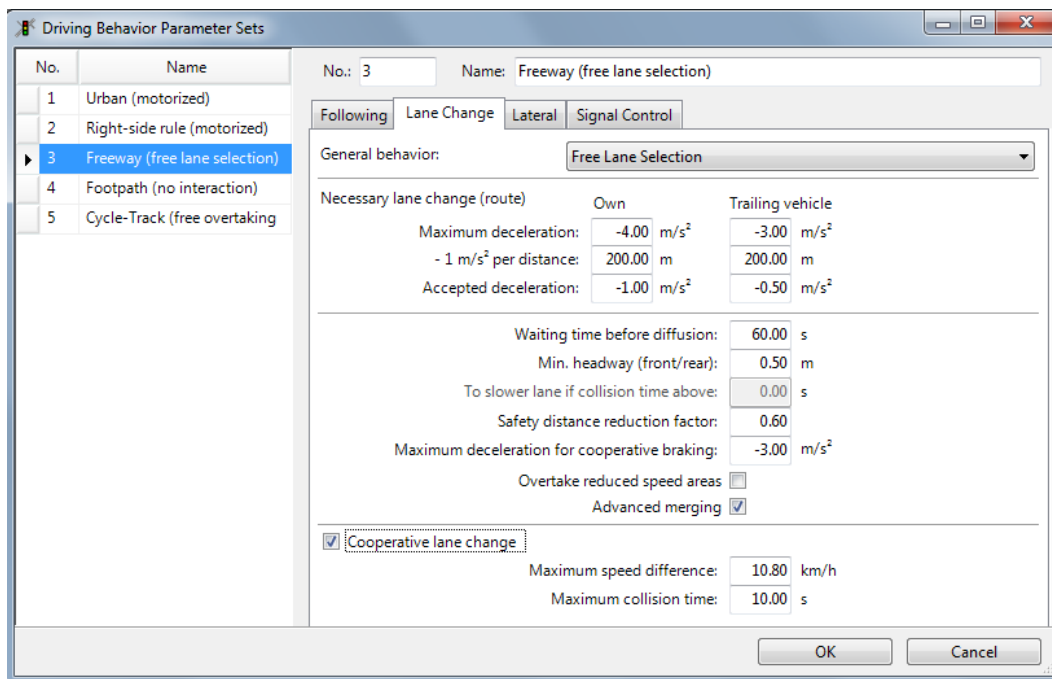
Driving Behavior Parameter Sets

| No. | Name |
|---|---|
| 1 | Urban (motorized) |
| 2 | Right-side rule (motorized) |
| 3 | Freeway (free lane selection) |
| 4 | Footpath (no interaction) |
| 5 | Cycle-Track (free overtaking |

No.: 3 Name: Freeway (free lane selection)

Following | Lane Change | Lateral | Signal Control

General behavior: Free Lane Selection

Necessary lane change (route) Own Trailing vehicle

| | Own | | Trailing vehicle | |
|---|---|---|---|---|
| Maximum deceleration: | -4.00 | $m/s^2$ | -3.00 | $m/s^2$ |
| - 1 $m/s^2$ per distance: | 200.00 | m | 200.00 | m |
| Accepted deceleration: | -1.00 | $m/s^2$ | -0.50 | $m/s^2$ |

Waiting time before diffusion: 60.00 s
Min. headway (front/rear): 0.50 m
To slower lane if collision time above: 0.00 s
Safety distance reduction factor: 0.60
Maximum deceleration for cooperative braking: -3.00 $m/s^2$
Overtake reduced speed areas
Advanced merging

Cooperative lane change
Maximum speed difference: 10.80 km/h
Maximum collision time: 10.00 s

OK Cancel